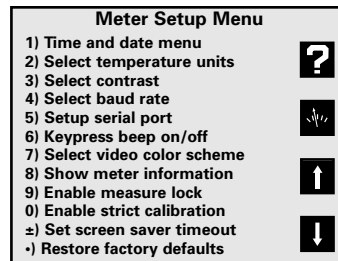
Meter Setup Menu

1) Time and date menu
2) Select temperature units
3) Select contrast
4) Select baud rate
5) Setup serial port
6) Keypress beep on/off
7) Select video color scheme
8) Show meter information
9) Enable measure lock
0) Enable strict calibration
±) Set screen saver timeout
•) Restore factory defaults

?